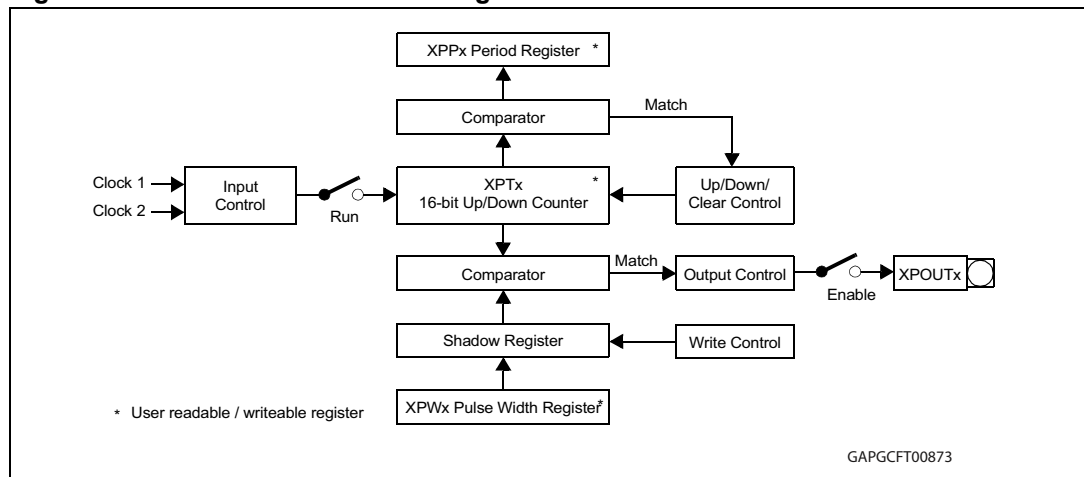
XPPx Period Register *

Comparator

Match

Clock 1

Clock 2

Input Control

Run

XPTx
16-bit Up/Down Counter *

Up/Down/
Clear Control

Comparator

Match

Output Control

Enable

XPOUTx

Shadow Register

Write Control

XPWx Pulse Width Register*

* User readable / writeable register

GAPGCFT00873